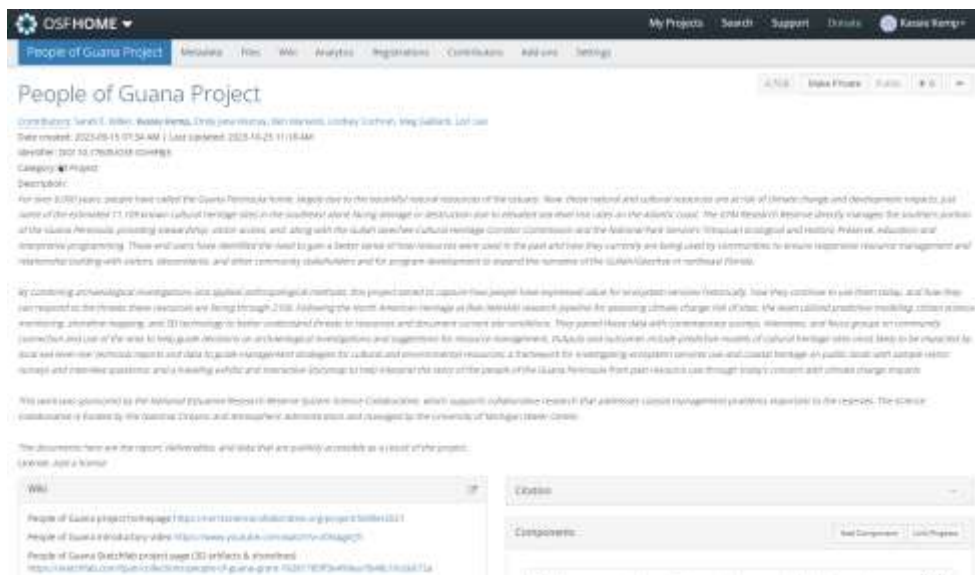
OSFHOME ▾

My Projects Search Support Donate Kasey Kemp ▾

People of Guana Project Metadata Files Wiki Analytics Registrations Contributors Add-ons Settings

People of Guana Project

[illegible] Make Private Public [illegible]

Contributors: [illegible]
Date created: 2023-05-15 07:34 AM | Last Updated: 2023-10-25 11:18 AM
Identifier: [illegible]
Category: Project
Description:

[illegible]

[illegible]

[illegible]

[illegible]
License: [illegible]

Wiki

People of Guana project homepage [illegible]
People of Guana introductory video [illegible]
People of Guana Sketchfab project page (3D artifacts & shorelines) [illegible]

Citation

Components

Add Component Link Projects